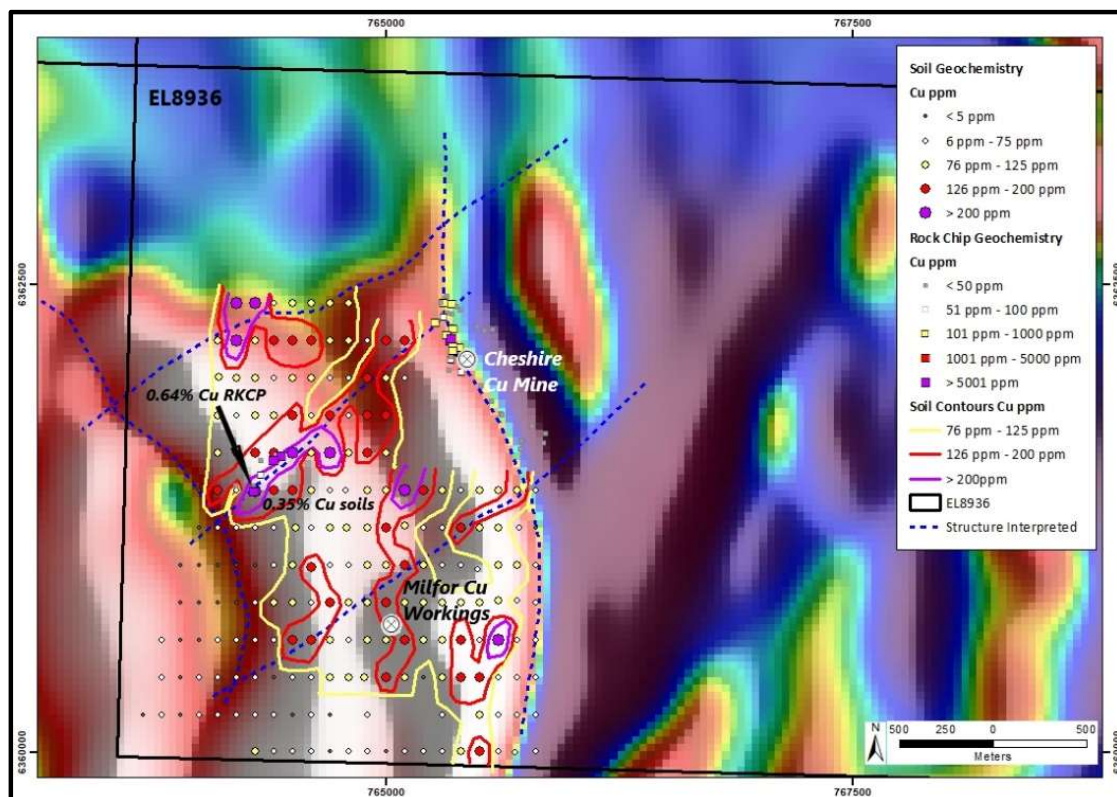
765000
767500
EL8936
6362500
6360000
0.64% Cu RKCP
0.35% Cu soils
Cheshire Cu Mine
Milfor Cu Workings
Soil Geochemistry
Cu ppm
< 5 ppm
6 ppm - 75 ppm
76 ppm - 125 ppm
126 ppm - 200 ppm
> 200 ppm
Rock Chip Geochemistry
Cu ppm
< 50 ppm
51 ppm - 100 ppm
101 ppm - 1000 ppm
1001 ppm - 5000 ppm
> 5001 ppm
Soil Contours Cu ppm
76 ppm - 125 ppm
126 ppm - 200 ppm
> 200ppm
EL8936
Structure Interpreted
N
500 250 0 500
Meters
765000
767500